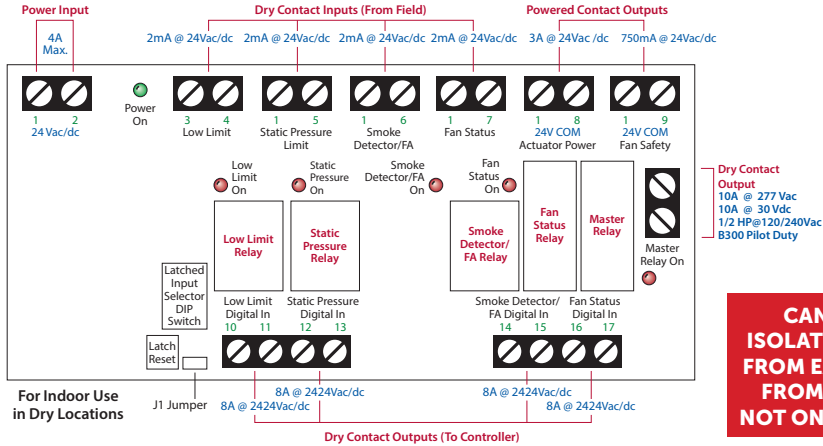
Power Input

4A
Max.

Dry Contact Inputs (From Field)

2mA @ 24Vac/dc 2mA @ 24Vac/dc 2mA @ 24Vac/dc 2mA @ 24Vac/dc

Powered Contact Outputs

3A @ 24Vac /dc 750mA @ 24Vac/dc

Power
On

1 2
24 Vac/dc

3 4
Low Limit

1 5
Static Pressure
Limit

1 6
Smoke
Detector/FA

1 7
Fan Status

1 8
24V COM
Actuator Power

1 9
24V COM
Fan Safety

Dry Contact
Output
10A @ 277 Vac
10A @ 30 Vdc
1/2 HP@120/240Vac
B300 Pilot Duty

Low
Limit
On

Static
Pressure
On

Smoke
Detector/FA
On

Fan
Status
On

Low Limit
Relay

Static
Pressure
Relay

Smoke
Detector/
FA Relay

Fan
Status
Relay

Master
Relay

Master
Relay On

Latched
Input
Selector
DIP
Switch

Latch
Reset

Low Limit
Digital In
10 11

Static Pressure
Digital In
12 13

Smoke Detector/
FA Digital In
14 15

Fan Status
Digital In
16 17

CAN
ISOLAT
FROM E
FROM
NOT ON

For Indoor Use
in Dry Locations

J1 Jumper

8A @ 2424Vac/dc
8A @ 2424Vac/dc
8A @ 2424Vac/dc
8A @ 2424Vac/dc

Dry Contact Outputs (To Controller)